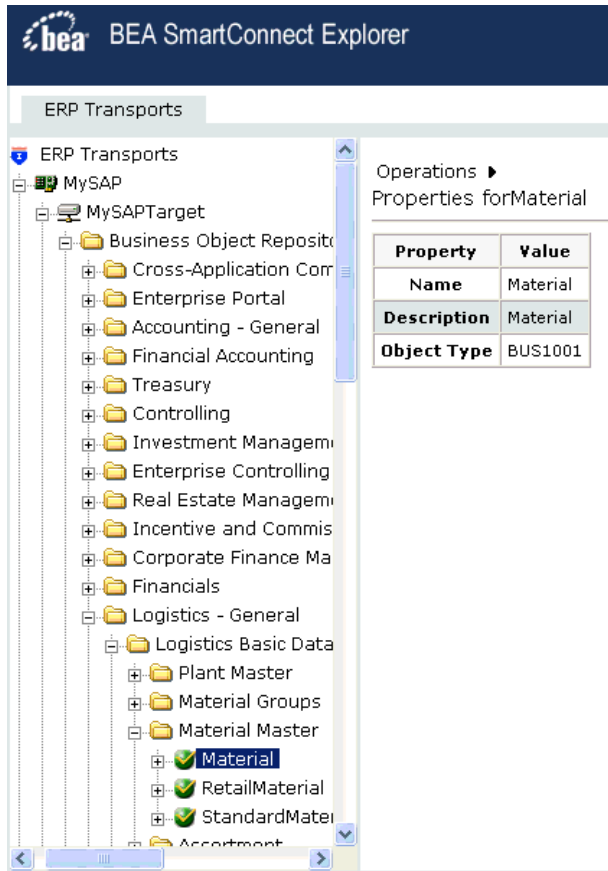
bea BEA SmartConnect Explorer

ERP Transports

ERP Transports
MySAP
MySAPTarget
Business Object Reposit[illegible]
Cross-Application Com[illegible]
Enterprise Portal
Accounting - General
Financial Accounting
Treasury
Controlling
Investment Managem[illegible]
Enterprise Controlling
Real Estate Managem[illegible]
Incentive and Commis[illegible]
Corporate Finance Ma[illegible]
Financials
Logistics - General
Logistics Basic Data
Plant Master
Material Groups
Material Master
Material
RetailMaterial
StandardMate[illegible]
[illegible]

Operations ▸
Properties forMaterial

| Property | Value |
|---|---|
| Name | Material |
| Description | Material |
| Object Type | BUS1001 |